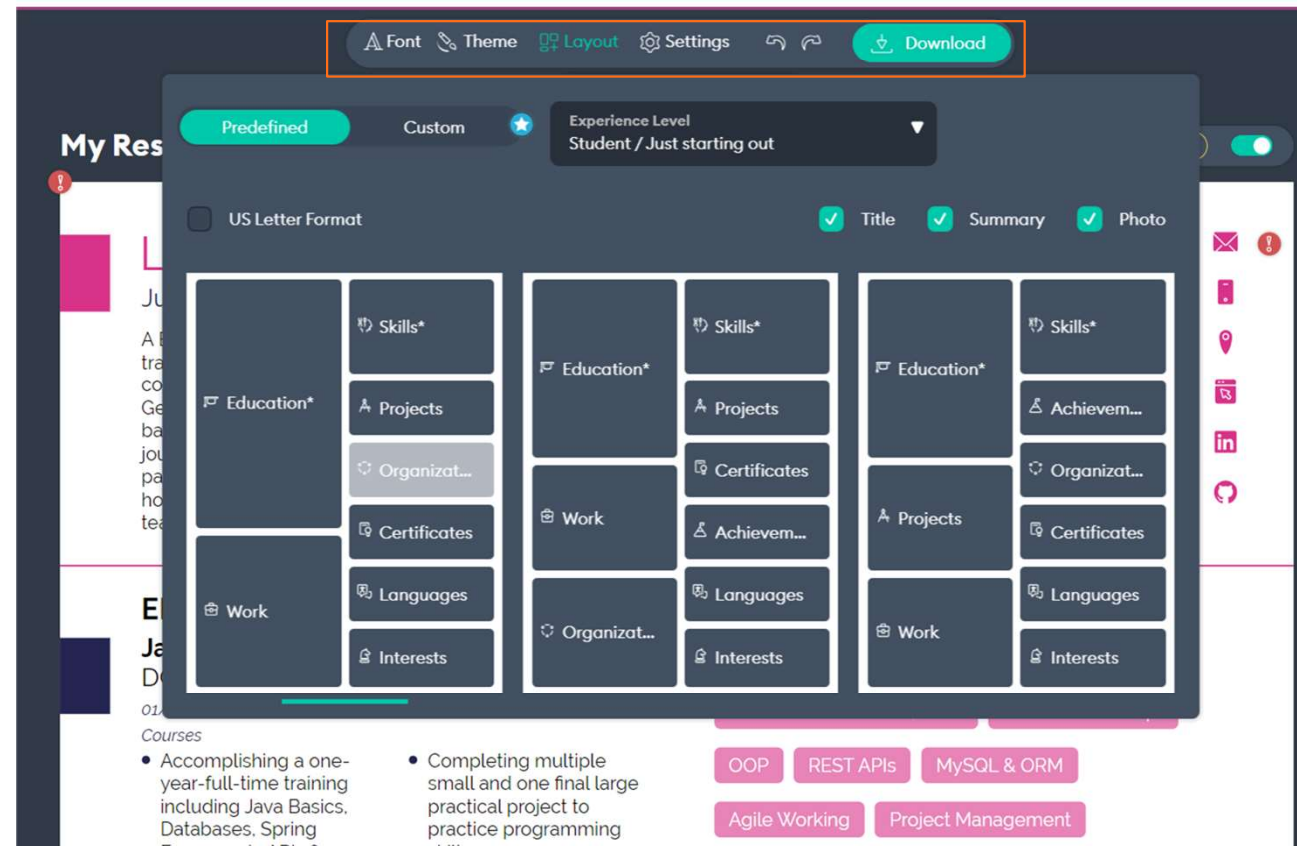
Font Theme Layout Settings Download

My Res

Predefined Custom

Experience Level
Student / Just starting out

US Letter Format

Title Summary Photo

Education*
Work
Skills*
Projects
Organizat...
Certificates
Languages
Interests

Education*
Work
Organizat...
Skills*
Projects
Certificates
Achievem...
Languages
Interests

Education*
Projects
Work
Skills*
Achievem...
Organizat...
Certificates
Languages
Interests

L
Ju
A
tra
co
Ge
ba
jou
pa
ho
tea

E
Ja
D
01
Courses

• Accomplishing a one-year-full-time training including Java Basics, Databases, Spring

• Completing multiple small and one final large practical project to practice programming

OOP REST APIs MySQL & ORM
Agile Working Project Management